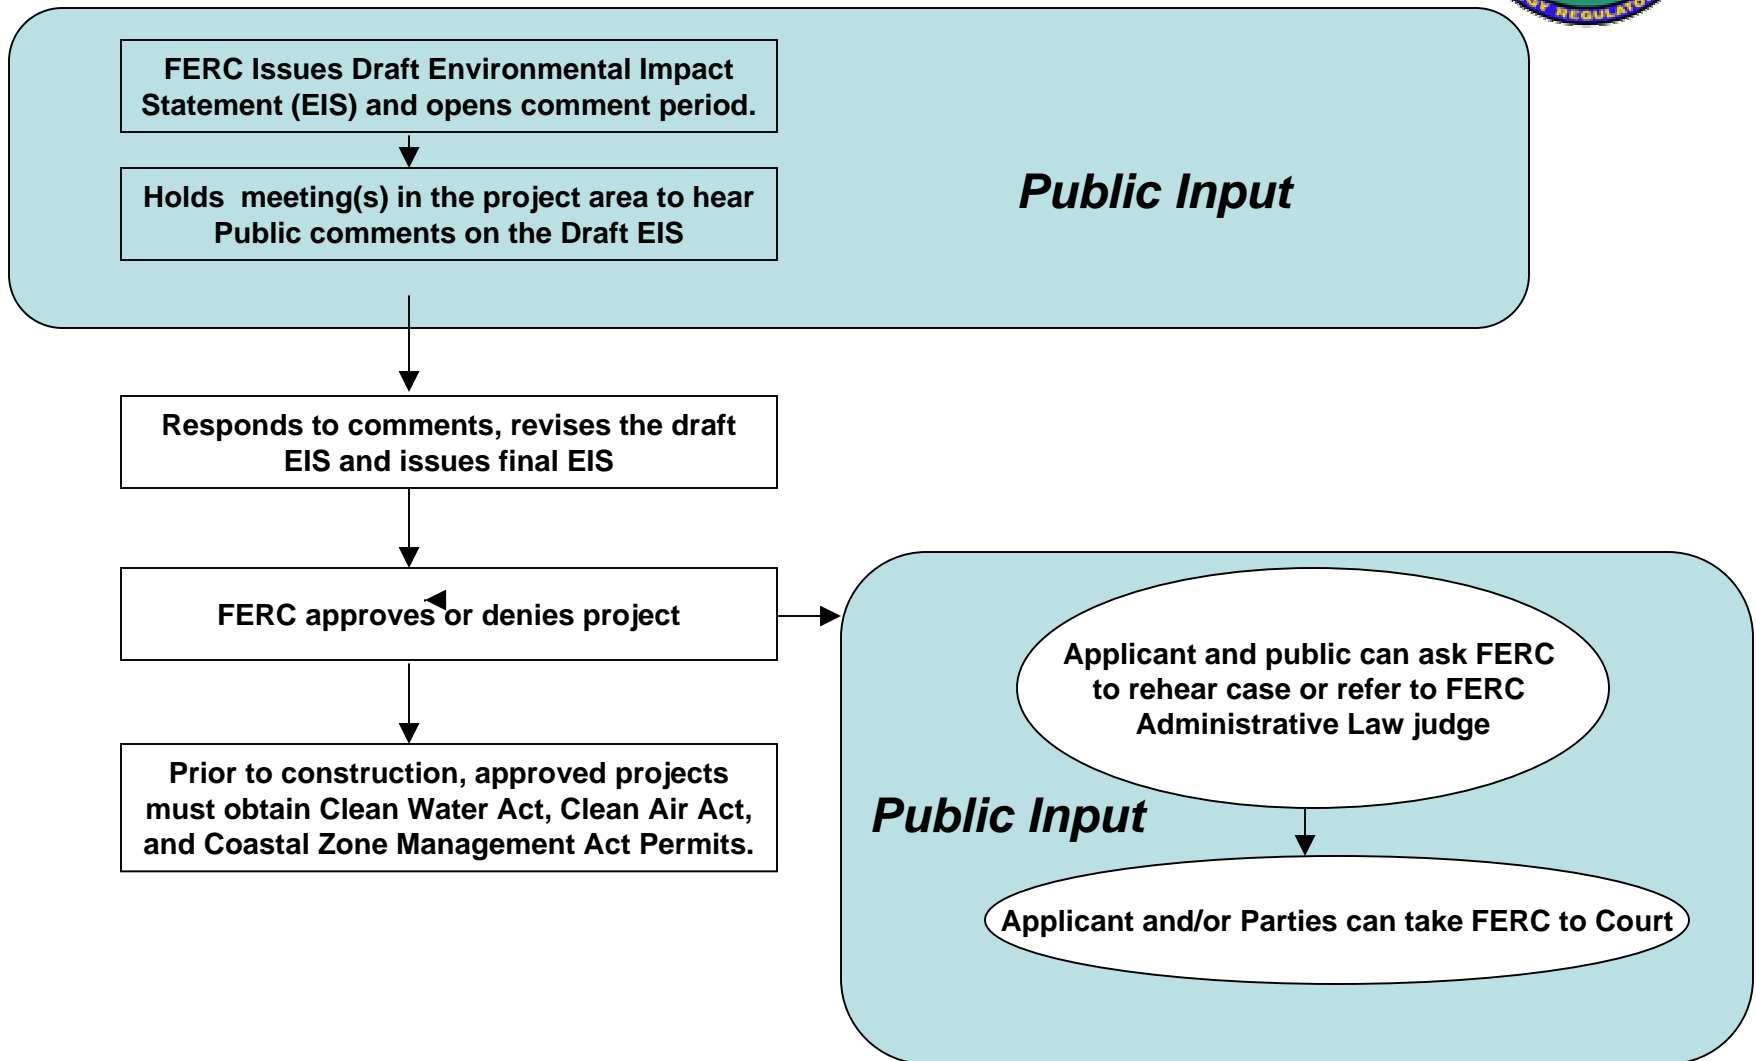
FERC Issues Draft Environmental Impact Statement (EIS) and opens comment period.

Holds meeting(s) in the project area to hear Public comments on the Draft EIS

Public Input

Responds to comments, revises the draft EIS and issues final EIS

FERC approves or denies project

Prior to construction, approved projects must obtain Clean Water Act, Clean Air Act, and Coastal Zone Management Act Permits.

Applicant and public can ask FERC to rehear case or refer to FERC Administrative Law judge

Public Input

Applicant and/or Parties can take FERC to Court